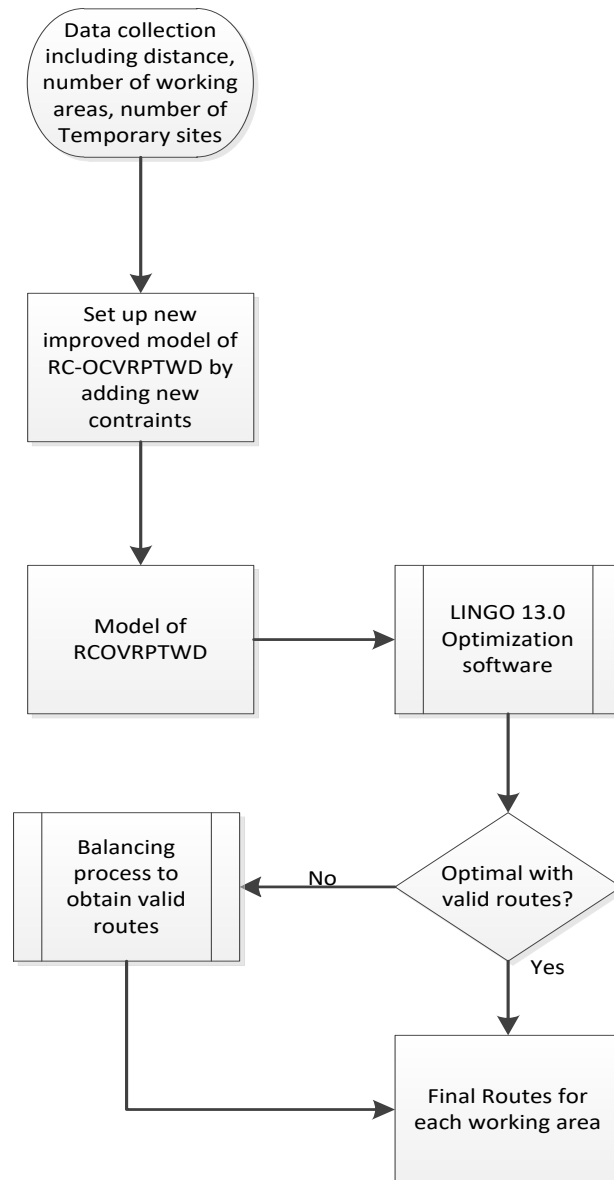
Data collection including distance, number of working areas, number of Temporary sites

Set up new improved model of RC-OCVRPTWD by adding new contraints

Model of RCOVRPTWD

LINGO 13.0 Optimization software

Optimal with valid routes?

No

Balancing process to obtain valid routes

Yes

Final Routes for each working area